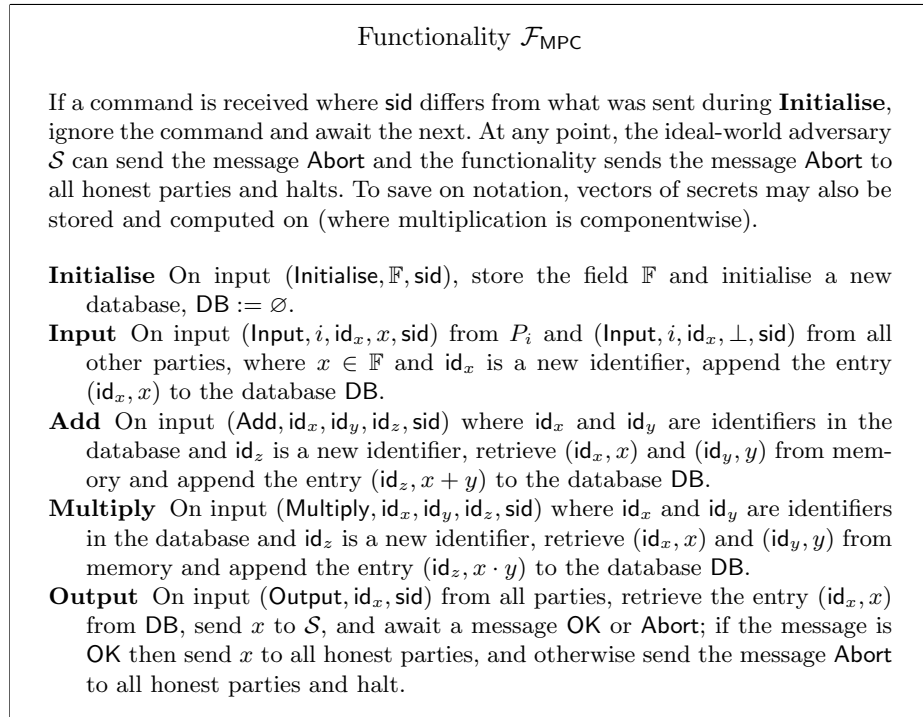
Functionality $\mathcal{F}_{\mathsf{MPC}}$

If a command is received where sid differs from what was sent during **Initialise**, ignore the command and await the next. At any point, the ideal-world adversary $\mathcal{S}$ can send the message Abort and the functionality sends the message Abort to all honest parties and halts. To save on notation, vectors of secrets may also be stored and computed on (where multiplication is componentwise).

**Initialise** On input $(\mathsf{Initialise}, \mathbb{F}, \mathsf{sid})$, store the field $\mathbb{F}$ and initialise a new database, $\mathsf{DB} := \varnothing$.

**Input** On input $(\mathsf{Input}, i, \mathsf{id}_x, x, \mathsf{sid})$ from $P_i$ and $(\mathsf{Input}, i, \mathsf{id}_x, \perp, \mathsf{sid})$ from all other parties, where $x \in \mathbb{F}$ and $\mathsf{id}_x$ is a new identifier, append the entry $(\mathsf{id}_x, x)$ to the database DB.

**Add** On input $(\mathsf{Add}, \mathsf{id}_x, \mathsf{id}_y, \mathsf{id}_z, \mathsf{sid})$ where $\mathsf{id}_x$ and $\mathsf{id}_y$ are identifiers in the database and $\mathsf{id}_z$ is a new identifier, retrieve $(\mathsf{id}_x, x)$ and $(\mathsf{id}_y, y)$ from memory and append the entry $(\mathsf{id}_z, x + y)$ to the database DB.

**Multiply** On input $(\mathsf{Multiply}, \mathsf{id}_x, \mathsf{id}_y, \mathsf{id}_z, \mathsf{sid})$ where $\mathsf{id}_x$ and $\mathsf{id}_y$ are identifiers in the database and $\mathsf{id}_z$ is a new identifier, retrieve $(\mathsf{id}_x, x)$ and $(\mathsf{id}_y, y)$ from memory and append the entry $(\mathsf{id}_z, x \cdot y)$ to the database DB.

**Output** On input $(\mathsf{Output}, \mathsf{id}_x, \mathsf{sid})$ from all parties, retrieve the entry $(\mathsf{id}_x, x)$ from DB, send $x$ to $\mathcal{S}$, and await a message OK or Abort; if the message is OK then send $x$ to all honest parties, and otherwise send the message Abort to all honest parties and halt.